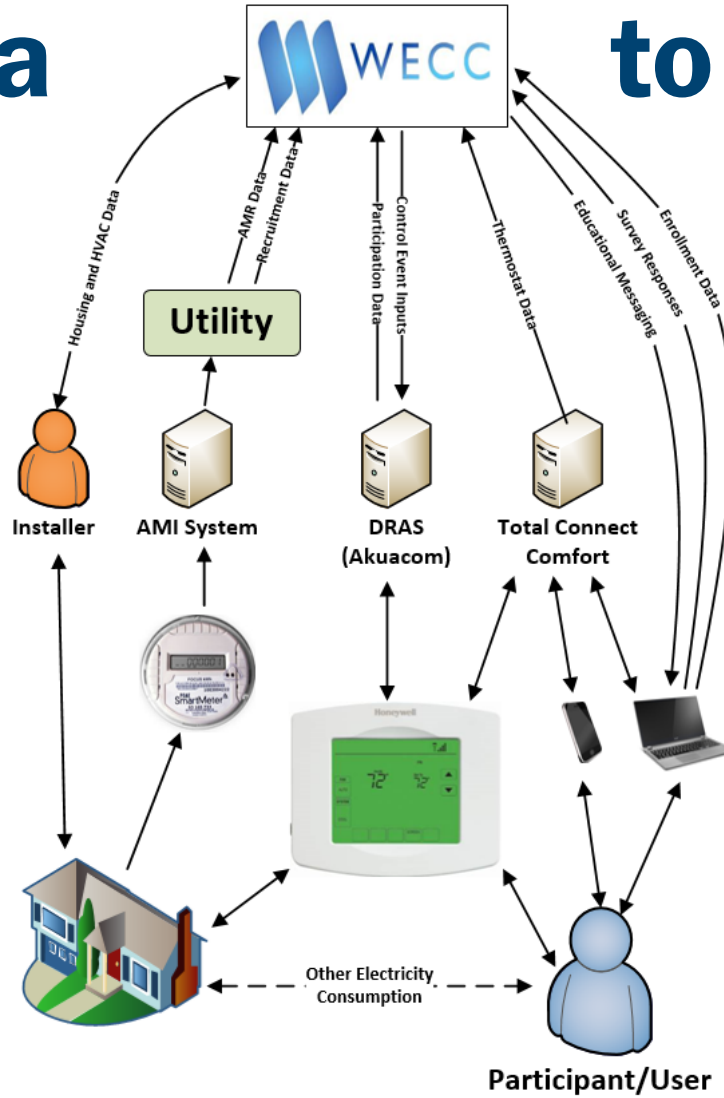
a

to

WECC

Housing and HVAC Data

AMR Data

Recruitment Data

Participation Data

Control Event Inputs

Thermostat Data

Educational Messaging

Survey Responses

Enrollment Data

Utility

Installer

AMI System

DRAS (Akuacom)

Total Connect Comfort

SmartMeter

Honeywell

72

Other Electricity Consumption

Participant/User